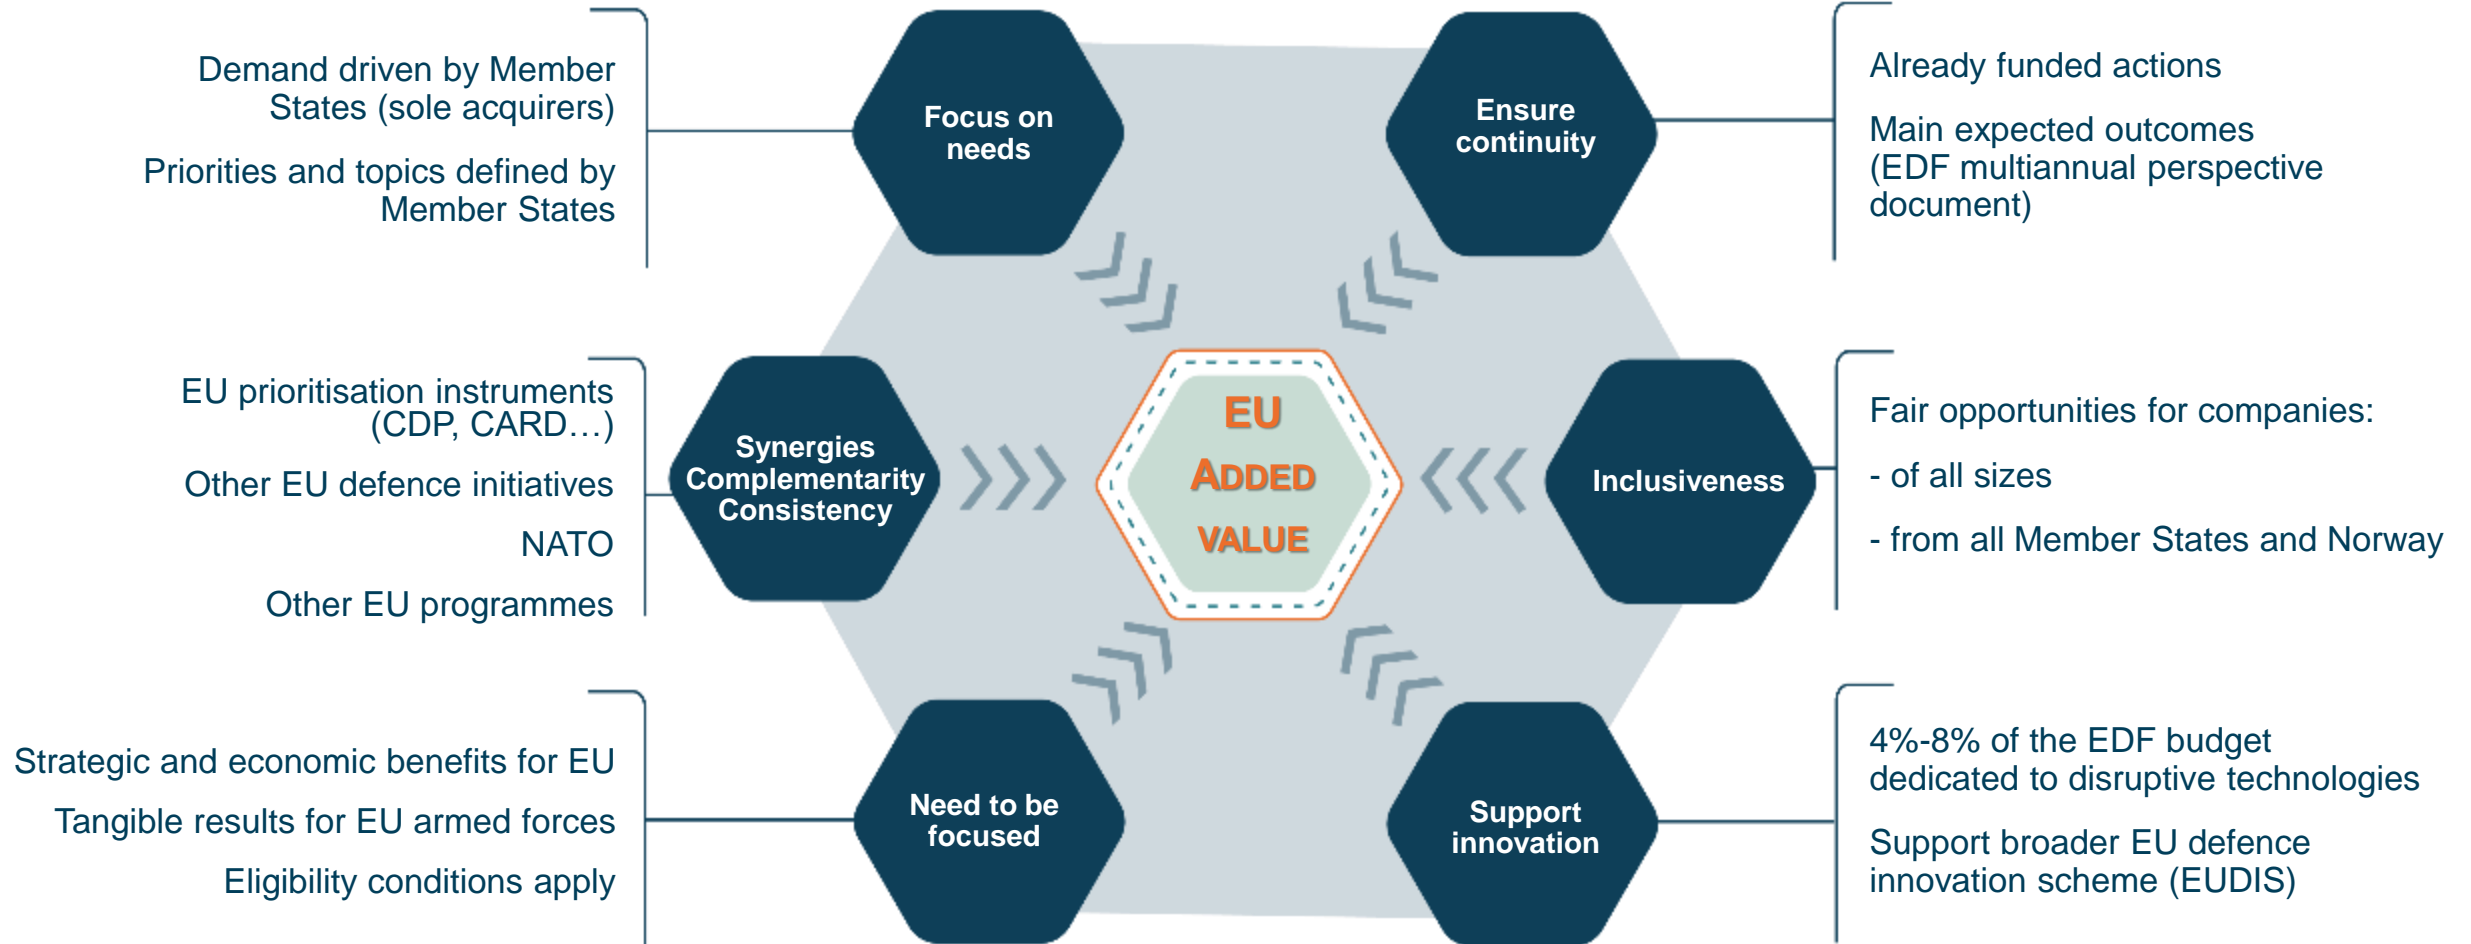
Demand driven by Member States (sole acquirers)

Priorities and topics defined by Member States

Focus on needs

Ensure continuity

Already funded actions

Main expected outcomes (EDF multiannual perspective document)

EU prioritisation instruments (CDP, CARD…)

Other EU defence initiatives

NATO

Other EU programmes

Synergies Complementarity Consistency

EU ADDED VALUE

Inclusiveness

Fair opportunities for companies:

- of all sizes

- from all Member States and Norway

Strategic and economic benefits for EU

Tangible results for EU armed forces

Eligibility conditions apply

Need to be focused

Support innovation

4%-8% of the EDF budget dedicated to disruptive technologies

Support broader EU defence innovation scheme (EUDIS)